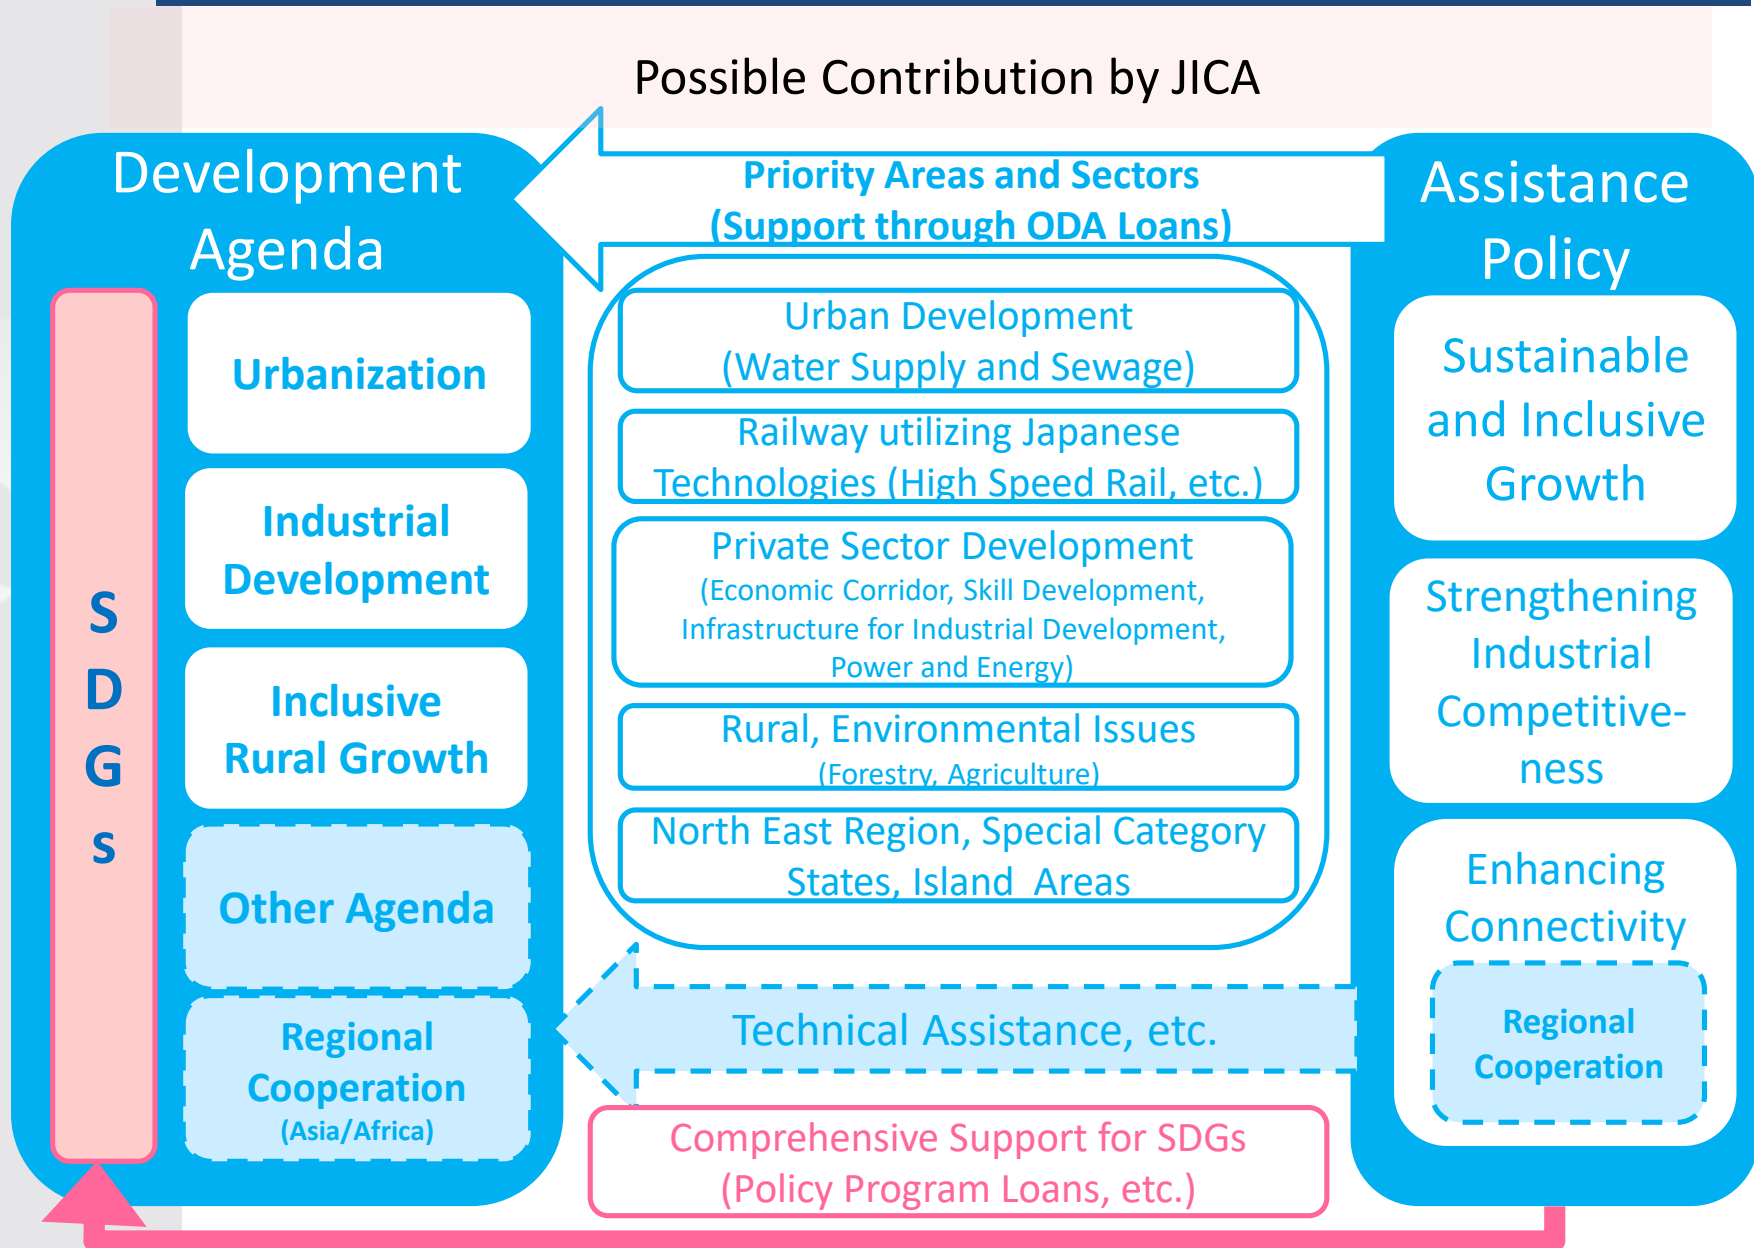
Possible Contribution by JICA

Development Agenda

S D G s

Urbanization

Industrial Development

Inclusive Rural Growth

Other Agenda

Regional Cooperation (Asia/Africa)

Priority Areas and Sectors (Support through ODA Loans)

Urban Development (Water Supply and Sewage)

Railway utilizing Japanese Technologies (High Speed Rail, etc.)

Private Sector Development (Economic Corridor, Skill Development, Infrastructure for Industrial Development, Power and Energy)

Rural, Environmental Issues (Forestry, Agriculture)

North East Region, Special Category States, Island Areas

Technical Assistance, etc.

Comprehensive Support for SDGs (Policy Program Loans, etc.)

Assistance Policy

Sustainable and Inclusive Growth

Strengthening Industrial Competitiveness

Enhancing Connectivity

Regional Cooperation